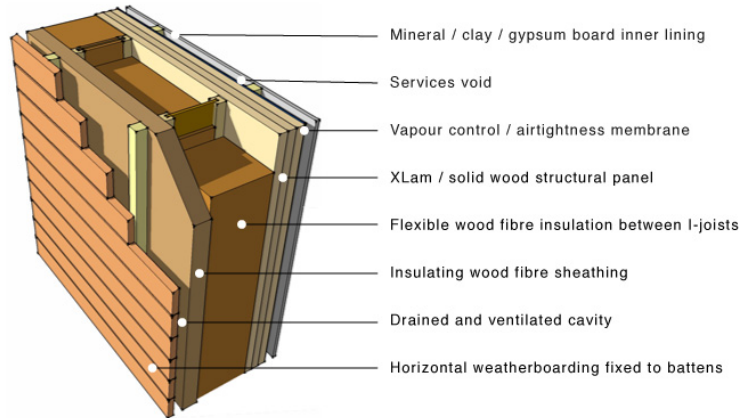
Mineral / clay / gypsum board inner lining

Services void

Vapour control / airtightness membrane

XLam / solid wood structural panel

Flexible wood fibre insulation between I-joists

Insulating wood fibre sheathing

Drained and ventilated cavity

Horizontal weatherboarding fixed to battens